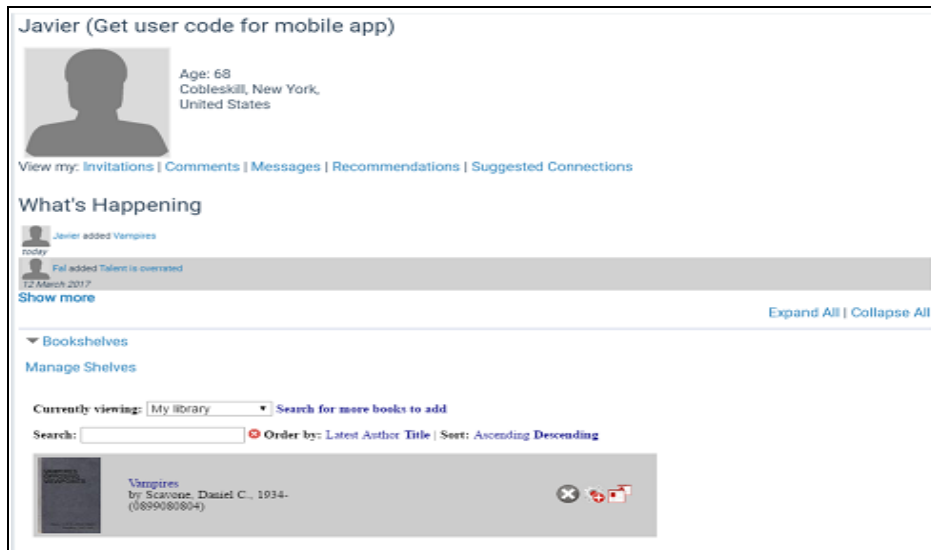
Javier (Get user code for mobile app)

Age: 68
Cobleskill, New York,
United States

View my: Invitations | Comments | Messages | Recommendations | Suggested Connections

What's Happening

Javier added Vampires
today

Fal added Talent is overrated
12 March 2017

Show more

Expand All | Collapse All

Bookshelves

Manage Shelves

Currently viewing: My library Search for more books to add

Search: Order by: Latest Author Title | Sort: Ascending Descending

Vampires
by Scavone, Daniel C., 1934-
(0899080804)